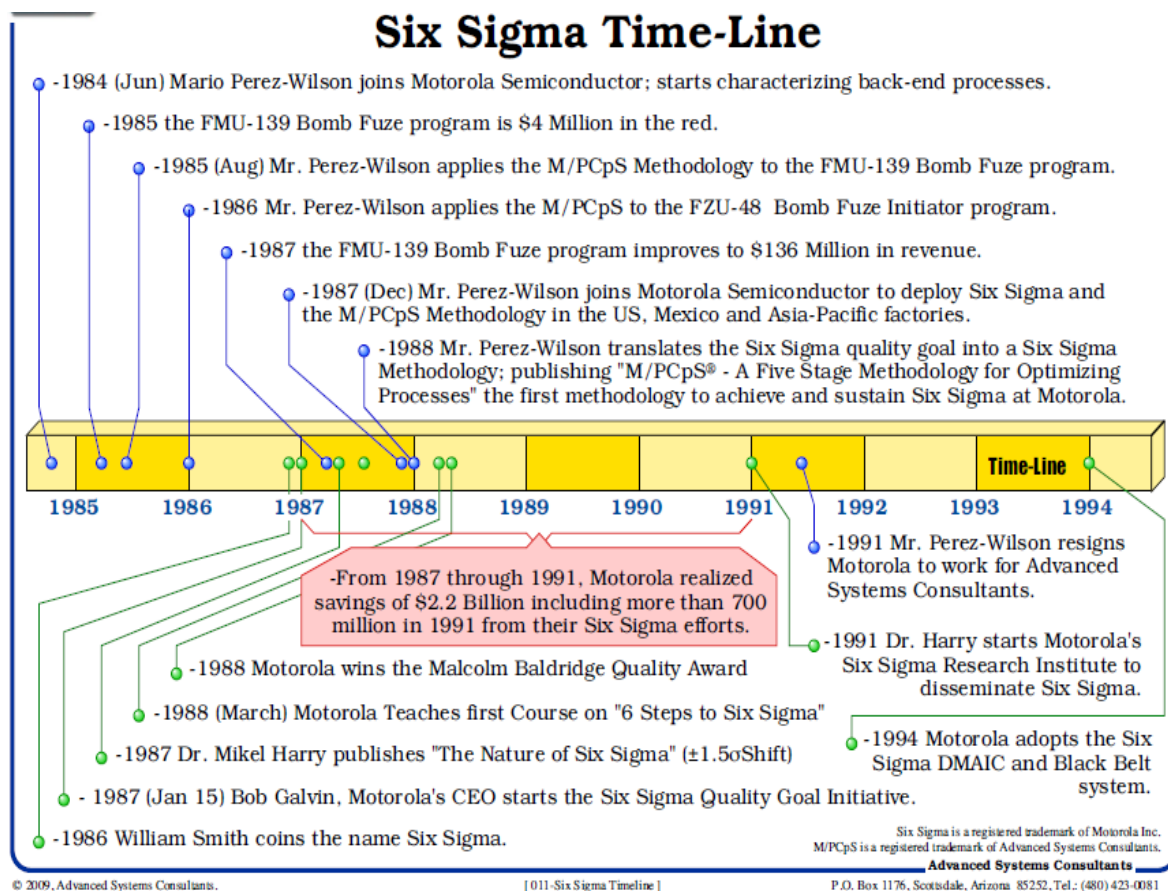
Six Sigma Time-Line

-1984 (Jun) Mario Perez-Wilson joins Motorola Semiconductor; starts characterizing back-end processes.

-1985 the FMU-139 Bomb Fuze program is $4 Million in the red.

-1985 (Aug) Mr. Perez-Wilson applies the M/PCpS Methodology to the FMU-139 Bomb Fuze program.

-1986 Mr. Perez-Wilson applies the M/PCpS to the FZU-48 Bomb Fuze Initiator program.

-1987 the FMU-139 Bomb Fuze program improves to $136 Million in revenue.

-1987 (Dec) Mr. Perez-Wilson joins Motorola Semiconductor to deploy Six Sigma and the M/PCpS Methodology in the US, Mexico and Asia-Pacific factories.

-1988 Mr. Perez-Wilson translates the Six Sigma quality goal into a Six Sigma Methodology; publishing "M/PCpS® - A Five Stage Methodology for Optimizing Processes" the first methodology to achieve and sustain Six Sigma at Motorola.

Time-Line

1985 1986 1987 1988 1989 1990 1991 1992 1993 1994

-From 1987 through 1991, Motorola realized savings of $2.2 Billion including more than 700 million in 1991 from their Six Sigma efforts.

-1991 Mr. Perez-Wilson resigns Motorola to work for Advanced Systems Consultants.

-1991 Dr. Harry starts Motorola's Six Sigma Research Institute to disseminate Six Sigma.

-1994 Motorola adopts the Six Sigma DMAIC and Black Belt system.

-1988 Motorola wins the Malcolm Baldridge Quality Award

-1988 (March) Motorola Teaches first Course on "6 Steps to Six Sigma"

-1987 Dr. Mikel Harry publishes "The Nature of Six Sigma" (±1.5σShift)

- 1987 (Jan 15) Bob Galvin, Motorola's CEO starts the Six Sigma Quality Goal Initiative.

-1986 William Smith coins the name Six Sigma.

Six Sigma is a registered trademark of Motorola Inc.
M/PCpS is a registered trademark of Advanced Systems Consultants.
Advanced Systems Consultants

© 2009, Advanced Systems Consultants. [011-Six Sigma Timeline] P.O. Box 1176, Scottsdale, Arizona 85252, Tel.: (480) 423-0081